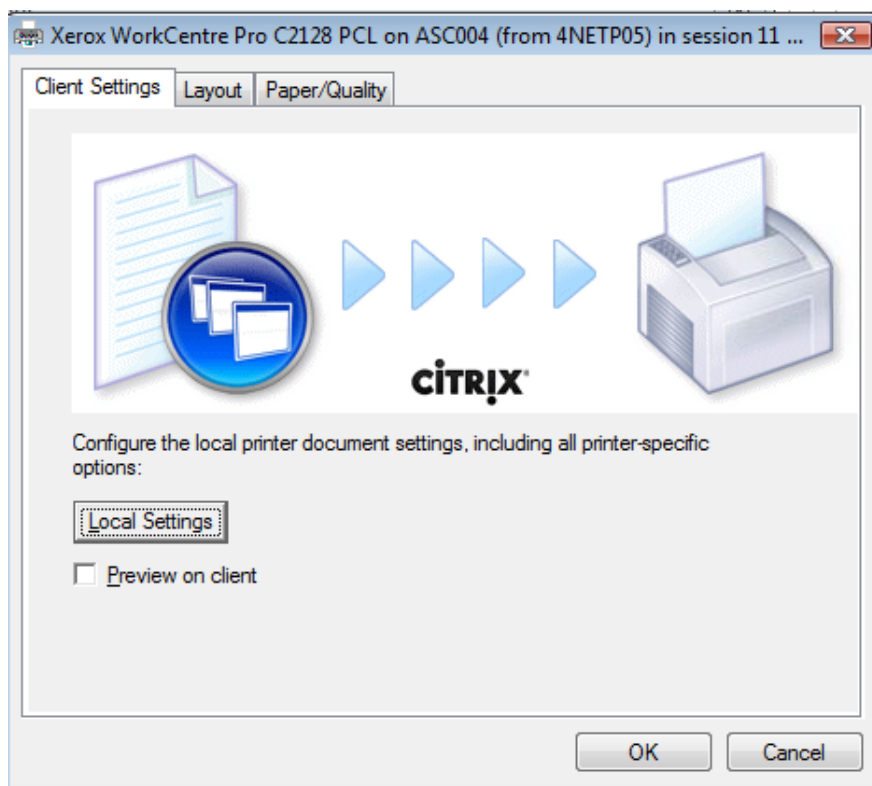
Xerox WorkCentre Pro C2128 PCL on ASC004 (from 4NETP05) in session 11 ...

Client Settings | Layout | Paper/Quality

CITRIX

Configure the local printer document settings, including all printer-specific options:

Local Settings

Preview on client

OK

Cancel